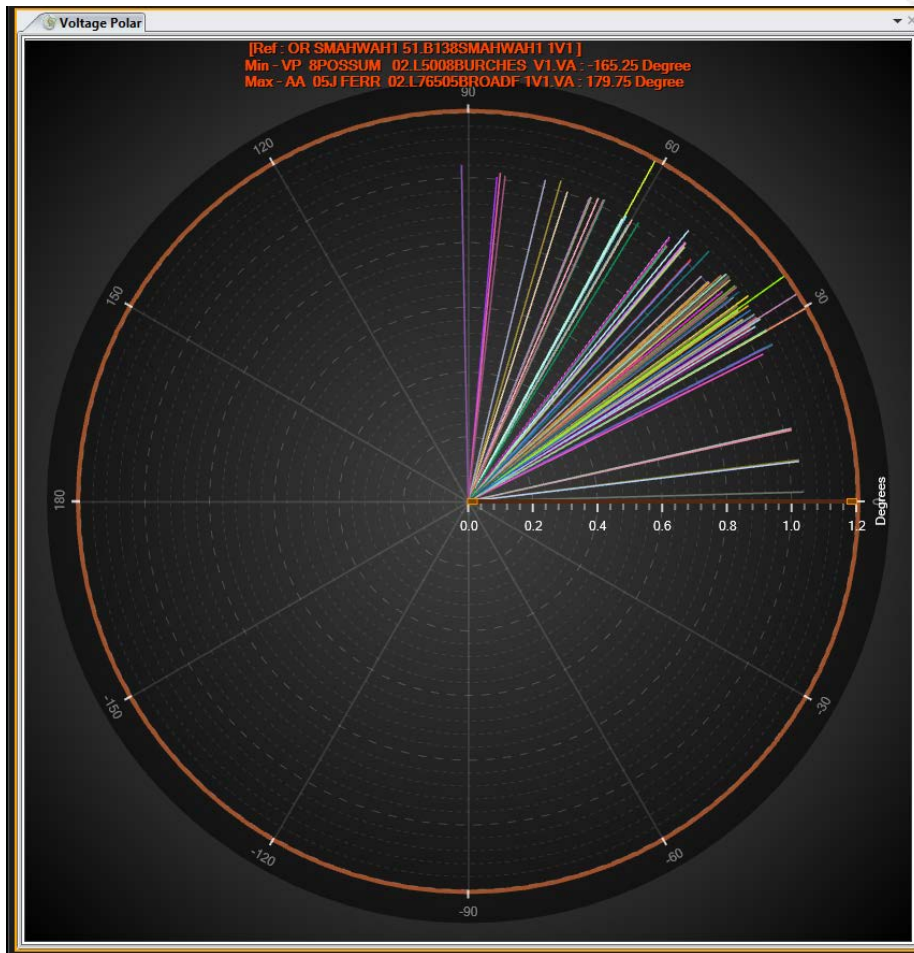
Voltage Polar

[Ref : OR SMAHWAH1 51.B138SMAHWAH1 1V1 ]
Min - VP 8POSSUM 02.L5008BURCHES V1.VA : -165.25 Degree
Max - AA 05J FERR 02.L76505BROADF 1V1.VA : 179.75 Degree

90
60
120
30
150
180
0.0
0.2
0.4
0.6
0.8
1.0
1.2
Degrees
-150
-30
-120
-60
-90